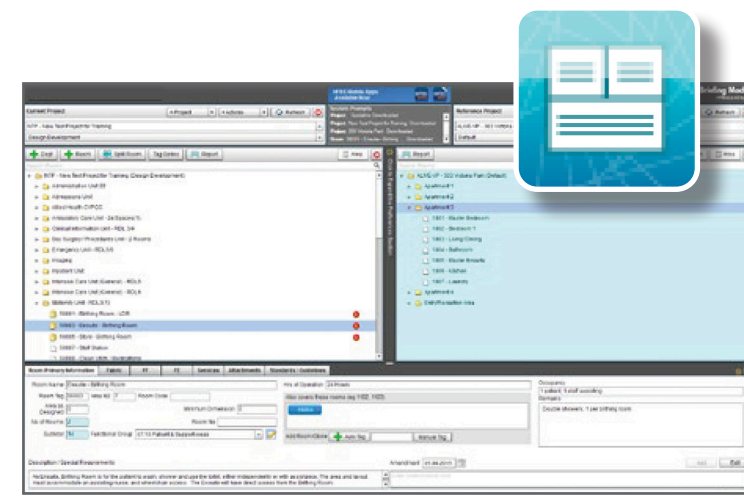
HFBS Mobile Apps Available Now

Briefing Mod

Current Project

NTP - New Test Project for Training

Design Development

Refresh

Reference Project

Default

Refresh

Dept

Room

Split Room

Tag Delete

Report

Help

Report

Wiki

NTP - New Test Project for Training (Design Development)

Administration Unit 20

Admissions Unit

Allied Health OP/CC

Ambulatory Care Unit - 2x Spaces(?)

Clinical Information Unit - RDL 5/6

Day Surgery / Procedure Unit - 2 Rooms

Emergency Unit - RDL 5/6

Imaging

Inpatient Unit

Intensive Care Unit (General) - RDL 5

Intensive Care Unit (General) - RDL 6

Maternity Unit - RDL 5/1)

50001 - Birthing Room - LDR

50002 - Ensuite - Birthing Room

50003 - Store - Birthing Room

50007 - Staff Station

ALHS-VP - 303 Victoria Park (Default)

Apartment 1

Apartment 2

Apartment 3

1801 - Master Bedroom

1802 - Bedroom 1

1803 - Living Dining

1804 - Bathroom

1805 - Master Ensuite

1806 - Kitchen

1807 - Laundry

Apartment 4

Entry/Reception Area

Room Primary Information

Fabric

FF

FE

Services

Attachments

Standards / Guidelines

Room Name Ensuite - Birthing Room

Hrs of Operation 24 Hours

Room Tag 50002

Area M2 7

Room Code

Also covers these rooms (eg 1/02, 1/03)

Area to Designed

Minimum Dimension 0

No of Rooms 2

Room No

Add Room/Clone

Auto Tag

Manual Tag

Subtotal 14

Functional Group 07.10 Patient & Support Areas

Occupancy

1 patient, 1 staff assisting

Remarks

Double showers, 1 per birthing room

Description / Special Requirements

Amended

Add

Edit

NbEnsuite, Birthing Room is for the patient to wash, shower and use the toilet, either independently or with assistance. The area and layout must accommodate an assisting nurse, and wheelchair access. The Ensuite will have direct access from the Birthing Room.